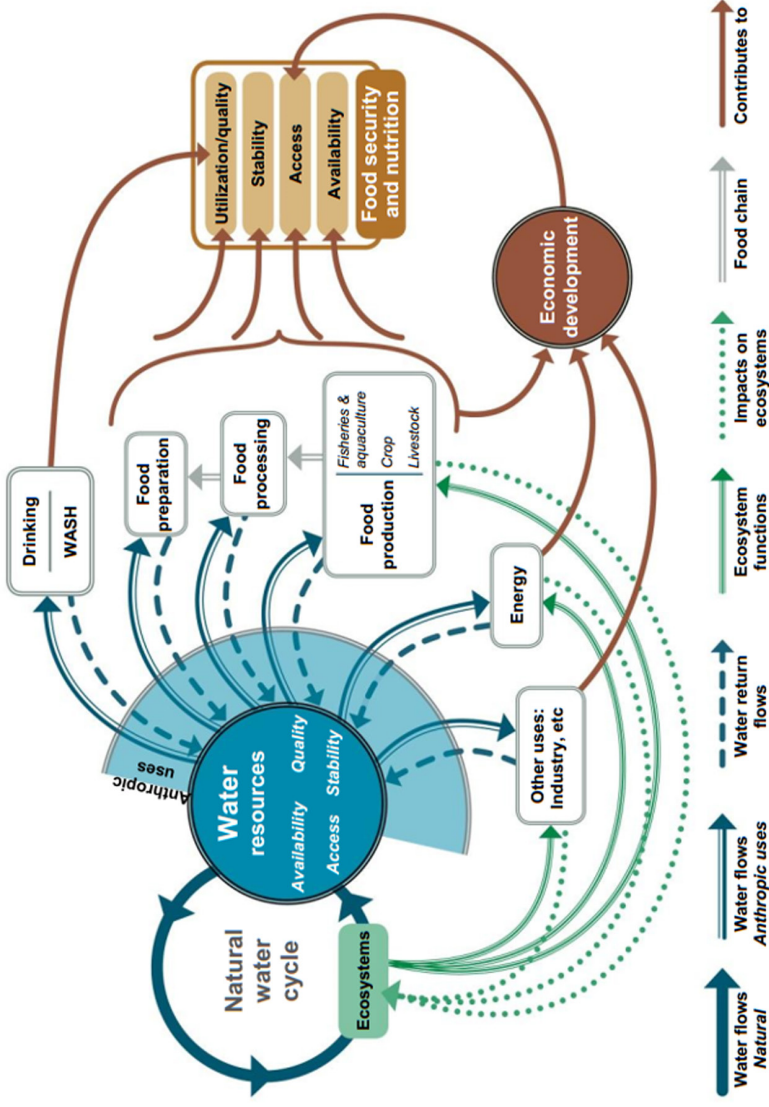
Utilization/quality
Stability
Access
Availability
Food security and nutrition

Economic development

Drinking
WASH

Food preparation

Food processing

Food production
Fisheries & aquaculture
Crop
Livestock

Energy

Other uses: Industry, etc

Water resources
Availability
Quality
Access
Stability

Anthropic uses

Natural water cycle

Ecosystems

Water flows Natural
Water flows Anthropic uses
Water return flows
Ecosystem functions
Impacts on ecosystems
Food chain
Contributes to